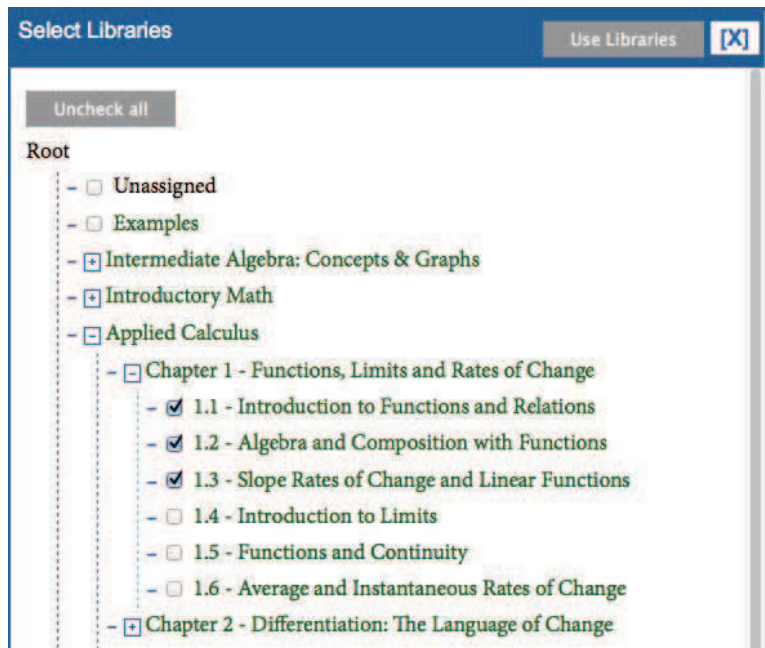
Select Libraries

Use Libraries

[X]

Uncheck all

Root

Unassigned

Examples

Intermediate Algebra: Concepts & Graphs

Introductory Math

Applied Calculus

Chapter 1 - Functions, Limits and Rates of Change

1.1 - Introduction to Functions and Relations

1.2 - Algebra and Composition with Functions

1.3 - Slope Rates of Change and Linear Functions

1.4 - Introduction to Limits

1.5 - Functions and Continuity

1.6 - Average and Instantaneous Rates of Change

Chapter 2 - Differentiation: The Language of Change